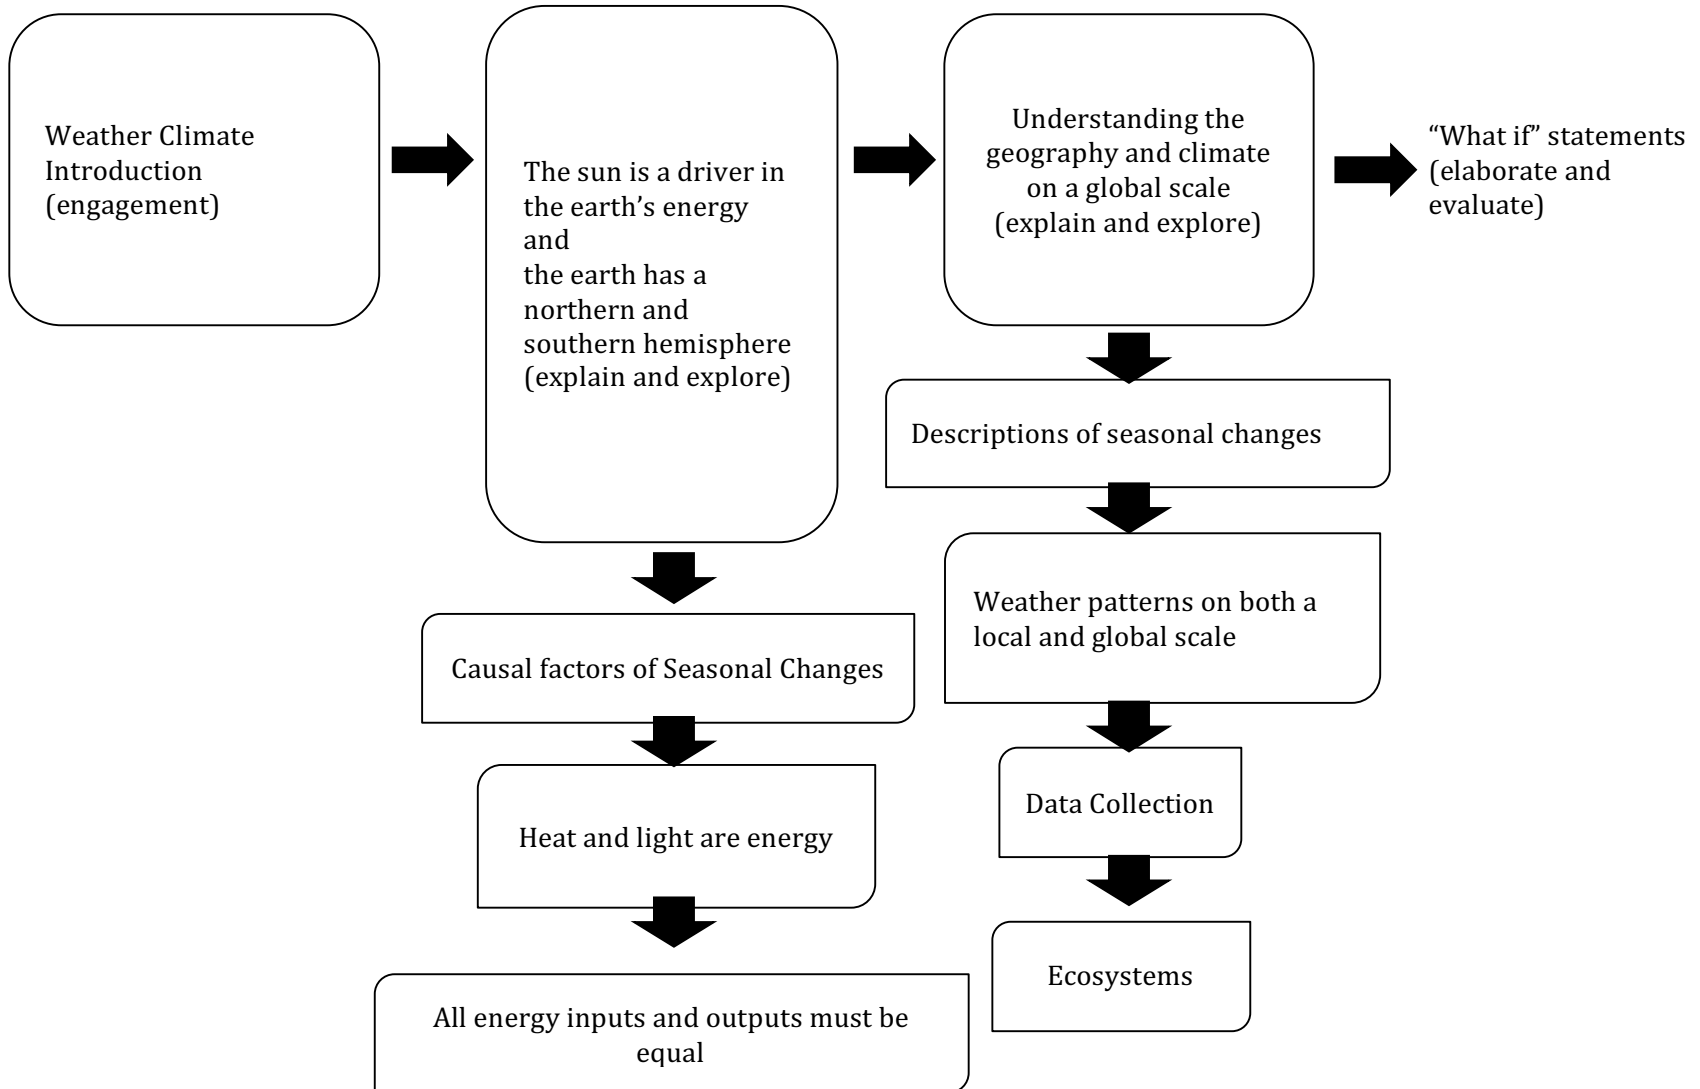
Weather Climate Introduction (engagement)

The sun is a driver in the earth's energy and
the earth has a northern and southern hemisphere (explain and explore)

Understanding the geography and climate on a global scale (explain and explore)

"What if" statements (elaborate and evaluate)

Descriptions of seasonal changes

Weather patterns on both a local and global scale

Data Collection

Ecosystems

Causal factors of Seasonal Changes

Heat and light are energy

All energy inputs and outputs must be equal